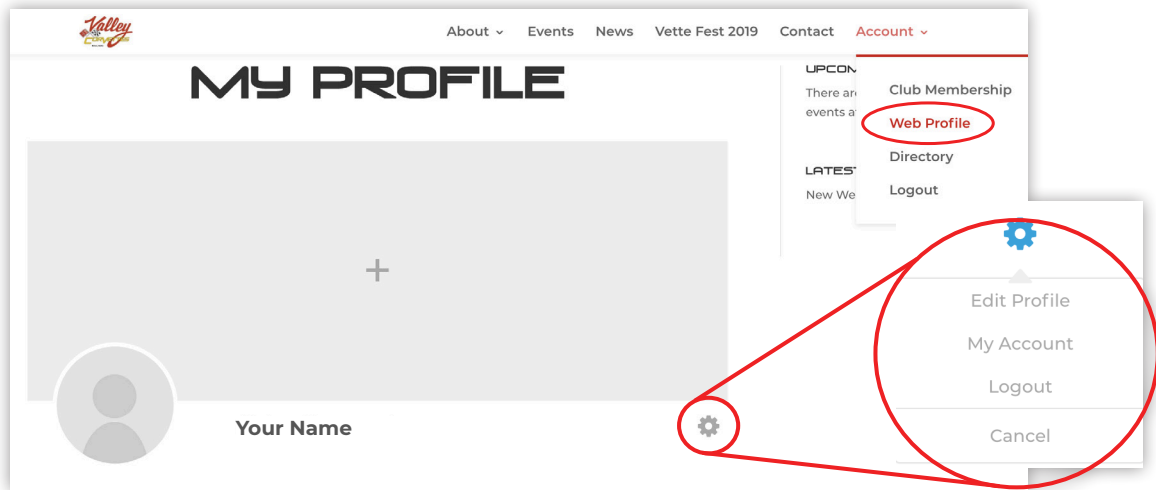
Valley Corvettes

About ⌄ Events News Vette Fest 2019 Contact Account ⌄

MY PROFILE

UPCO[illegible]
There are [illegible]
events a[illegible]

LATES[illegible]
New We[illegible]

Club Membership
Web Profile
Directory
Logout

+

Your Name

Edit Profile
My Account
Logout
Cancel